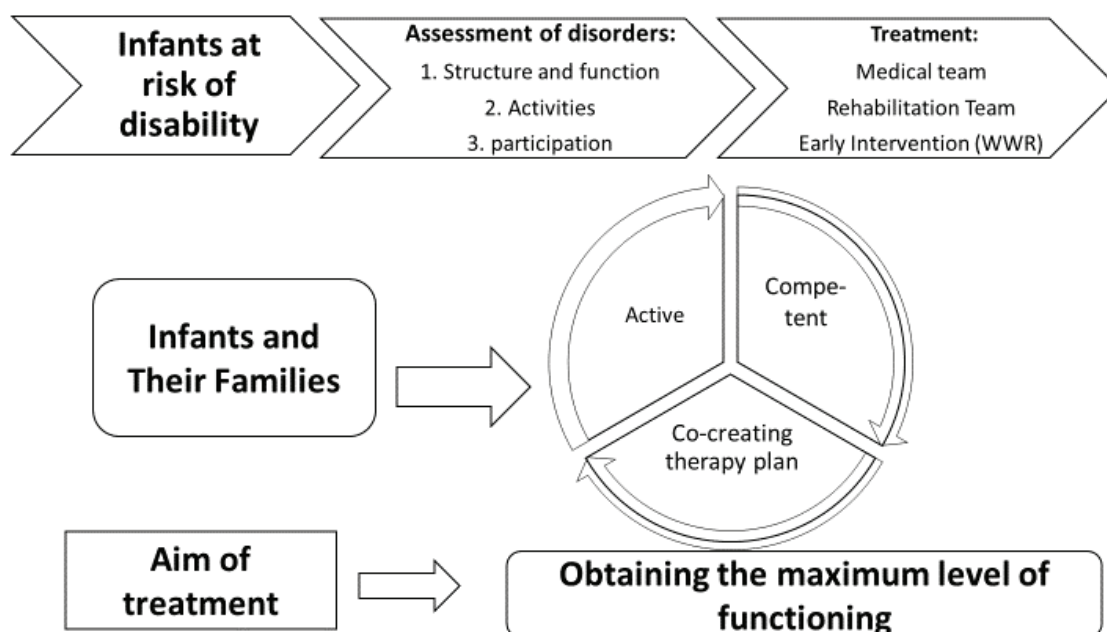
Infants at risk of disability

Assessment of disorders:
1. Structure and function
2. Activities
3. participation

Treatment:
Medical team
Rehabilitation Team
Early Intervention (WWR)

Infants and Their Families

Active

Compe-
tent

Co-creating therapy plan

Aim of treatment

Obtaining the maximum level of functioning